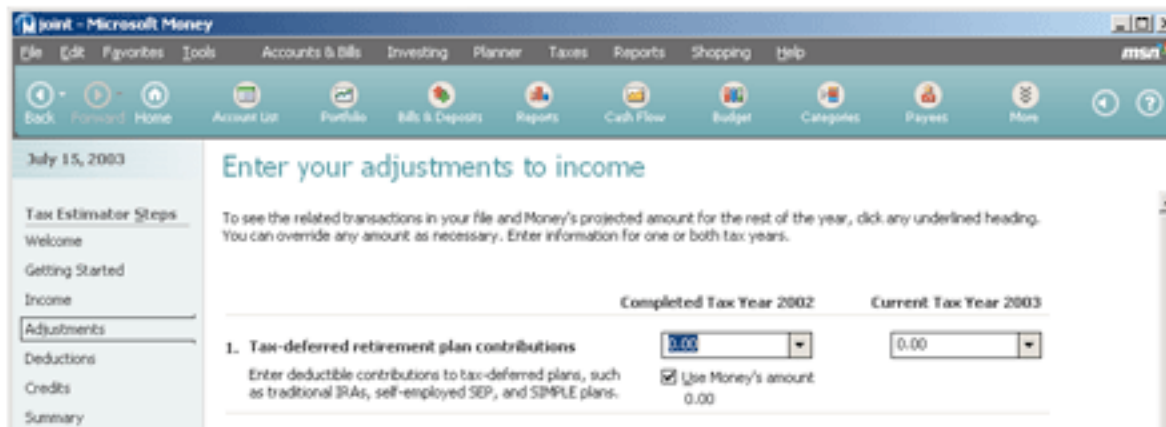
joint - Microsoft Money

File Edit Favorites Tools Accounts & Bills Investing Planner Taxes Reports Shopping Help msn

Back Forward Home Account List Portfolio Bills & Deposits Reports Cash Flow Budget Categories Payees More

July 15, 2003

Tax Estimator Steps
Welcome
Getting Started
Income
Adjustments
Deductions
Credits
Summary

Enter your adjustments to income

To see the related transactions in your file and Money's projected amount for the rest of the year, click any underlined heading. You can override any amount as necessary. Enter information for one or both tax years.

Completed Tax Year 2002 Current Tax Year 2003

1. Tax-deferred retirement plan contributions 0.00 0.00

Enter deductible contributions to tax-deferred plans, such as traditional IRAs, self-employed SEP, and SIMPLE plans.

Use Money's amount
0.00